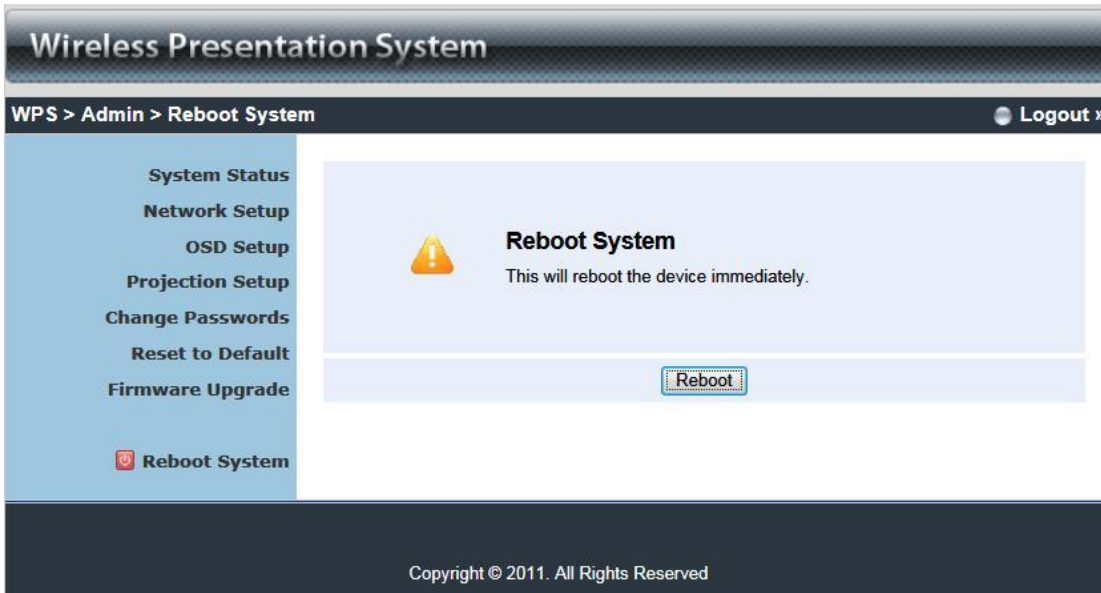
Wireless Presentation System

WPS > Admin > Reboot System

Logout »

System Status
Network Setup
OSD Setup
Projection Setup
Change Passwords
Reset to Default
Firmware Upgrade

Reboot System

Reboot System

This will reboot the device immediately.

Reboot

Copyright © 2011. All Rights Reserved